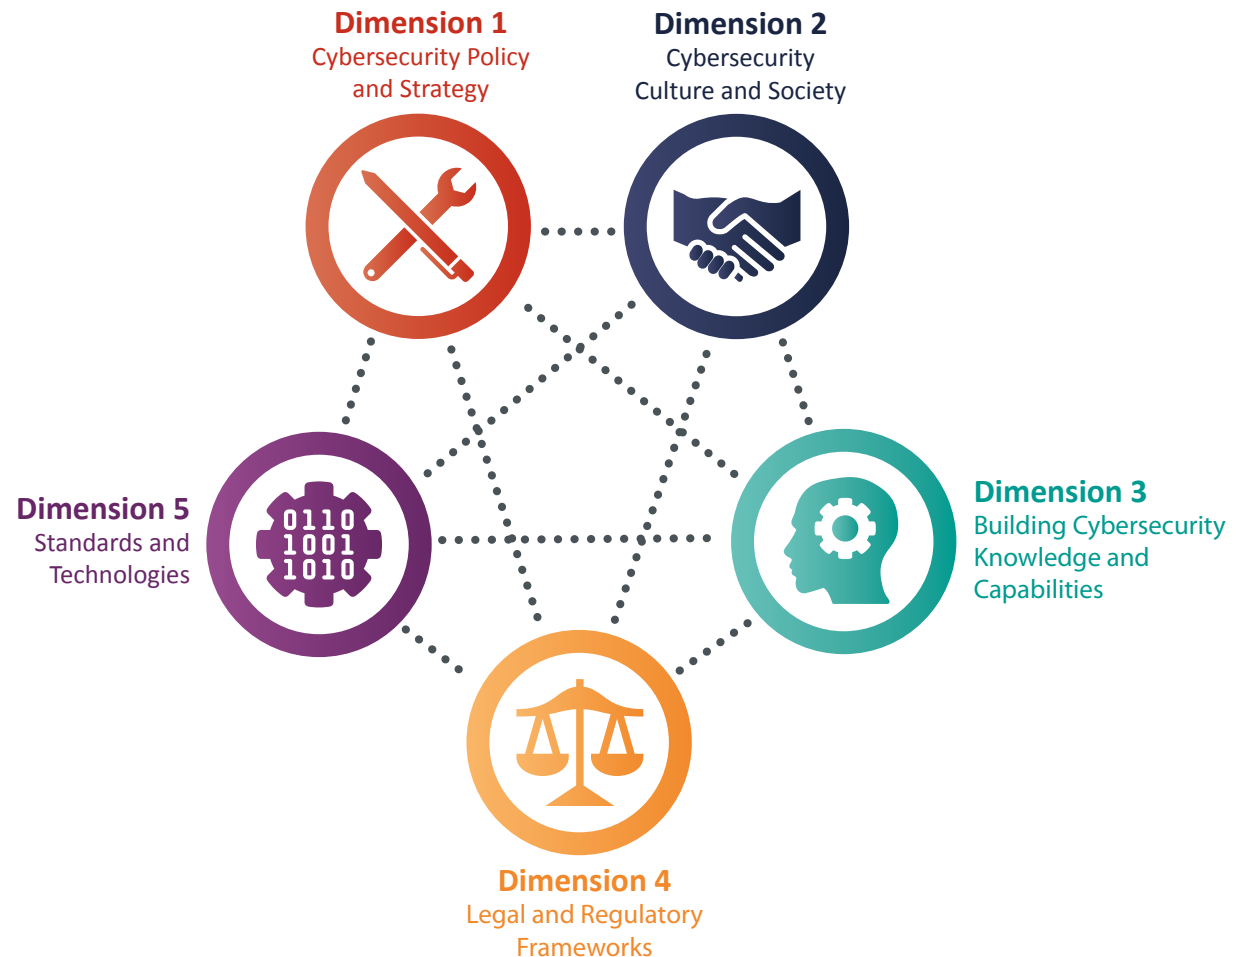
Dimension 1
Cybersecurity Policy and Strategy

Dimension 2
Cybersecurity Culture and Society

Dimension 5
Standards and Technologies

0110
1001
1010

Dimension 3
Building Cybersecurity Knowledge and Capabilities

Dimension 4
Legal and Regulatory Frameworks